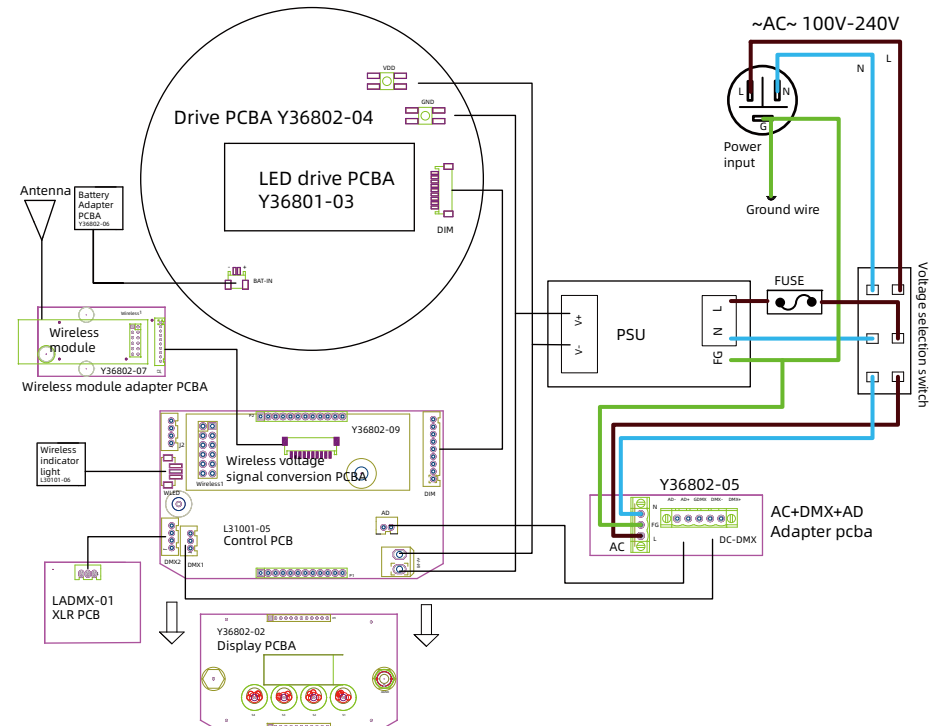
~AC~ 100V-240V

N
L
L
N
G
Power input
Ground wire

VDD
GND
Drive PCBA Y36802-04
LED drive PCBA Y36801-03
DIM

Antenna
Battery Adapter PCBA Y36802-06
BAT-IN

Wireless module
Y36802-07
Wireless module adapter PCBA

PSU
V+
V-
L
N
FG
FUSE
Voltage selection switch

Y36802-09
Wireless voltage signal conversion PCBA
Wireless1
DIM

Wireless indicator light L30101-06
WLED

L31001-05
Control PCB
DMX2
DMX1
AD
P1

Y36802-05
AD- AD+ GDMX DMX- DMX+
N
FG
L
AC
DC-DMX
AC+DMX+AD Adapter pcba

LADMX-01 XLR PCB

Y36802-02
Display PCBA